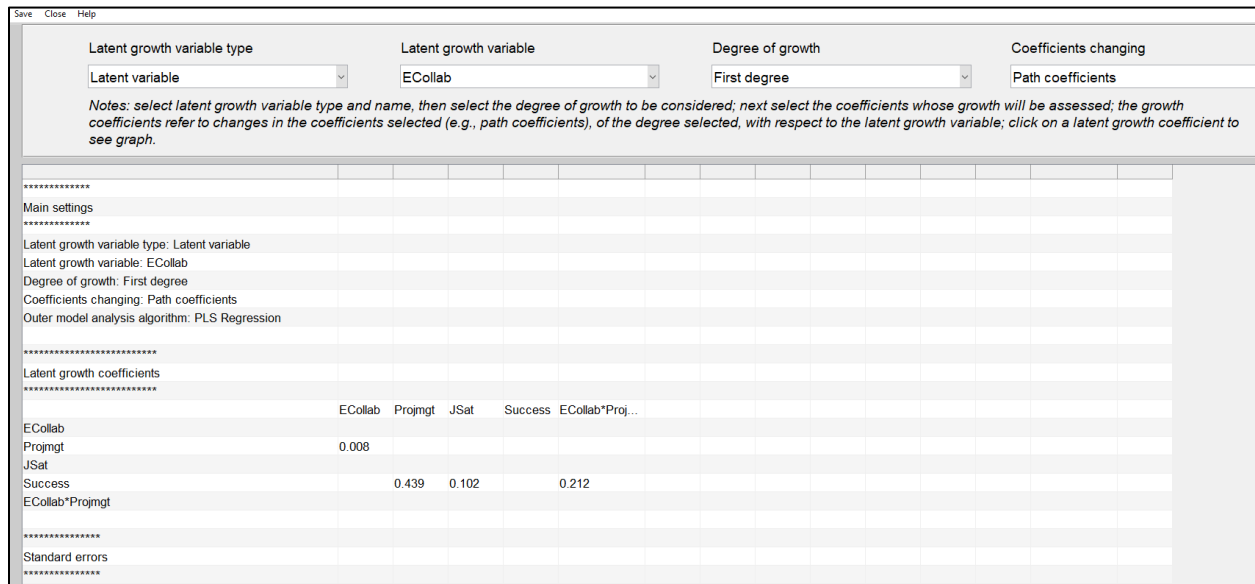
Save Close Help

Latent growth variable type
Latent variable

Latent growth variable
ECollab

Degree of growth
First degree

Coefficients changing
Path coefficients

Notes: select latent growth variable type and name, then select the degree of growth to be considered; next select the coefficients whose growth will be assessed; the growth coefficients refer to changes in the coefficients selected (e.g., path coefficients), of the degree selected, with respect to the latent growth variable; click on a latent growth coefficient to see graph.

*************
Main settings
*************
Latent growth variable type: Latent variable
Latent growth variable: ECollab
Degree of growth: First degree
Coefficients changing: Path coefficients
Outer model analysis algorithm: PLS Regression

**************************
Latent growth coefficients
**************************

| | ECollab | Projmgt | JSat | Success | ECollab*Proj... |
|---|---|---|---|---|---|
| ECollab | | | | | |
| Projmgt | 0.008 | | | | |
| JSat | | | | | |
| Success | | 0.439 | 0.102 | | 0.212 |
| ECollab*Projmgt | | | | | |

***************
Standard errors
***************